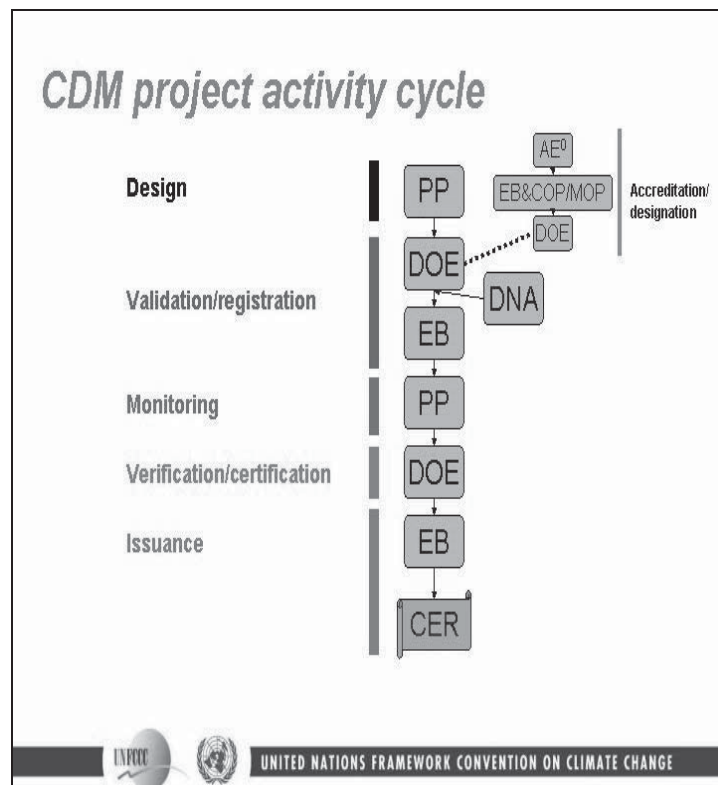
CDM project activity cycle

Design

Validation/registration

Monitoring

Verification/certification

Issuance

PP

DOE

DNA

EB

PP

DOE

EB

CER

AE$^0$

EB&COP/MOP

DOE

Accreditation/ designation

UNFCCC

UNITED NATIONS FRAMEWORK CONVENTION ON CLIMATE CHANGE